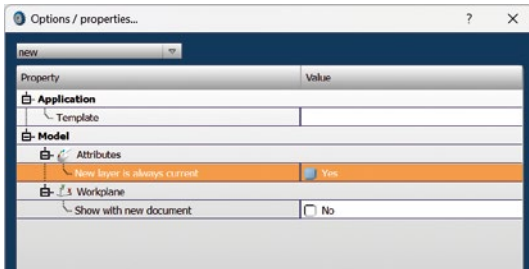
Options / properties...

?

new

| Property | Value |
|---|---|
| Application | |
| Template | |
| Model | |
| Attributes | |
| New layer is always current | Yes |
| Workplane | |
| Show with new document | No |